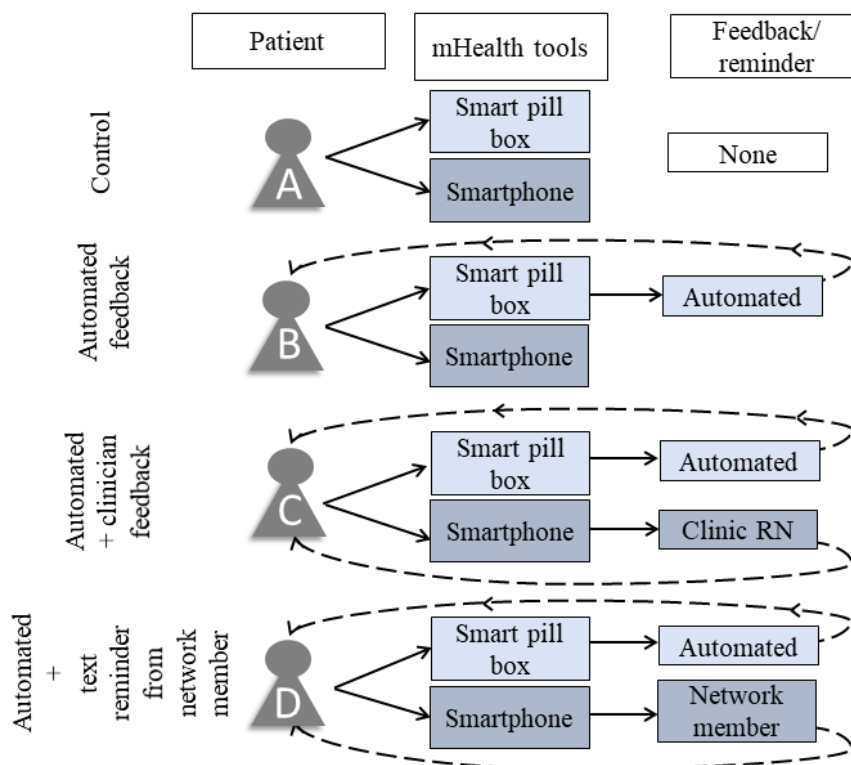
Patient

mHealth tools

Feedback/ reminder

Control

A

Smart pill box

Smartphone

None

Automated feedback

B

Smart pill box

Smartphone

Automated

Automated + clinician feedback

C

Smart pill box

Smartphone

Automated

Clinic RN

Automated + text reminder from network member

D

Smart pill box

Smartphone

Automated

Network member